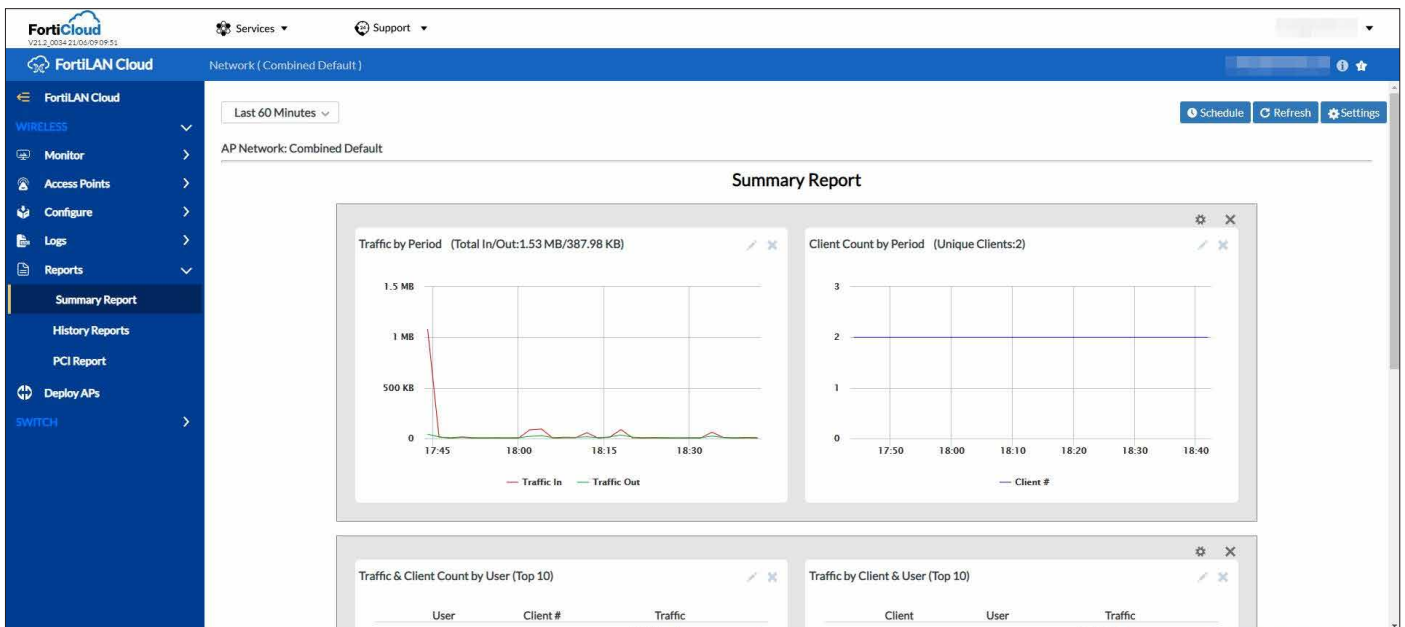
FortiCloud
V21.2_0034 21/06/09 09:51

Services ▾

Support ▾

FortiLAN Cloud

Network ( Combined Default )

FortiLAN Cloud

WIRELESS

Monitor

Access Points

Configure

Logs

Reports

Summary Report

History Reports

PCI Report

Deploy APs

SWITCH

Last 60 Minutes

Schedule

Refresh

Settings

AP Network: Combined Default

Summary Report

Traffic by Period (Total In/Out:1.53 MB/387.98 KB)

1.5 MB

1 MB

500 KB

0

17:45

18:00

18:15

18:30

— Traffic In — Traffic Out

Client Count by Period (Unique Clients:2)

3

2

1

0

17:50

18:00

18:10

18:20

18:30

18:40

— Client #

Traffic & Client Count by User (Top 10)

| User | Client # | Traffic |
|---|---|---|

Traffic by Client & User (Top 10)

| Client | User | Traffic |
|---|---|---|